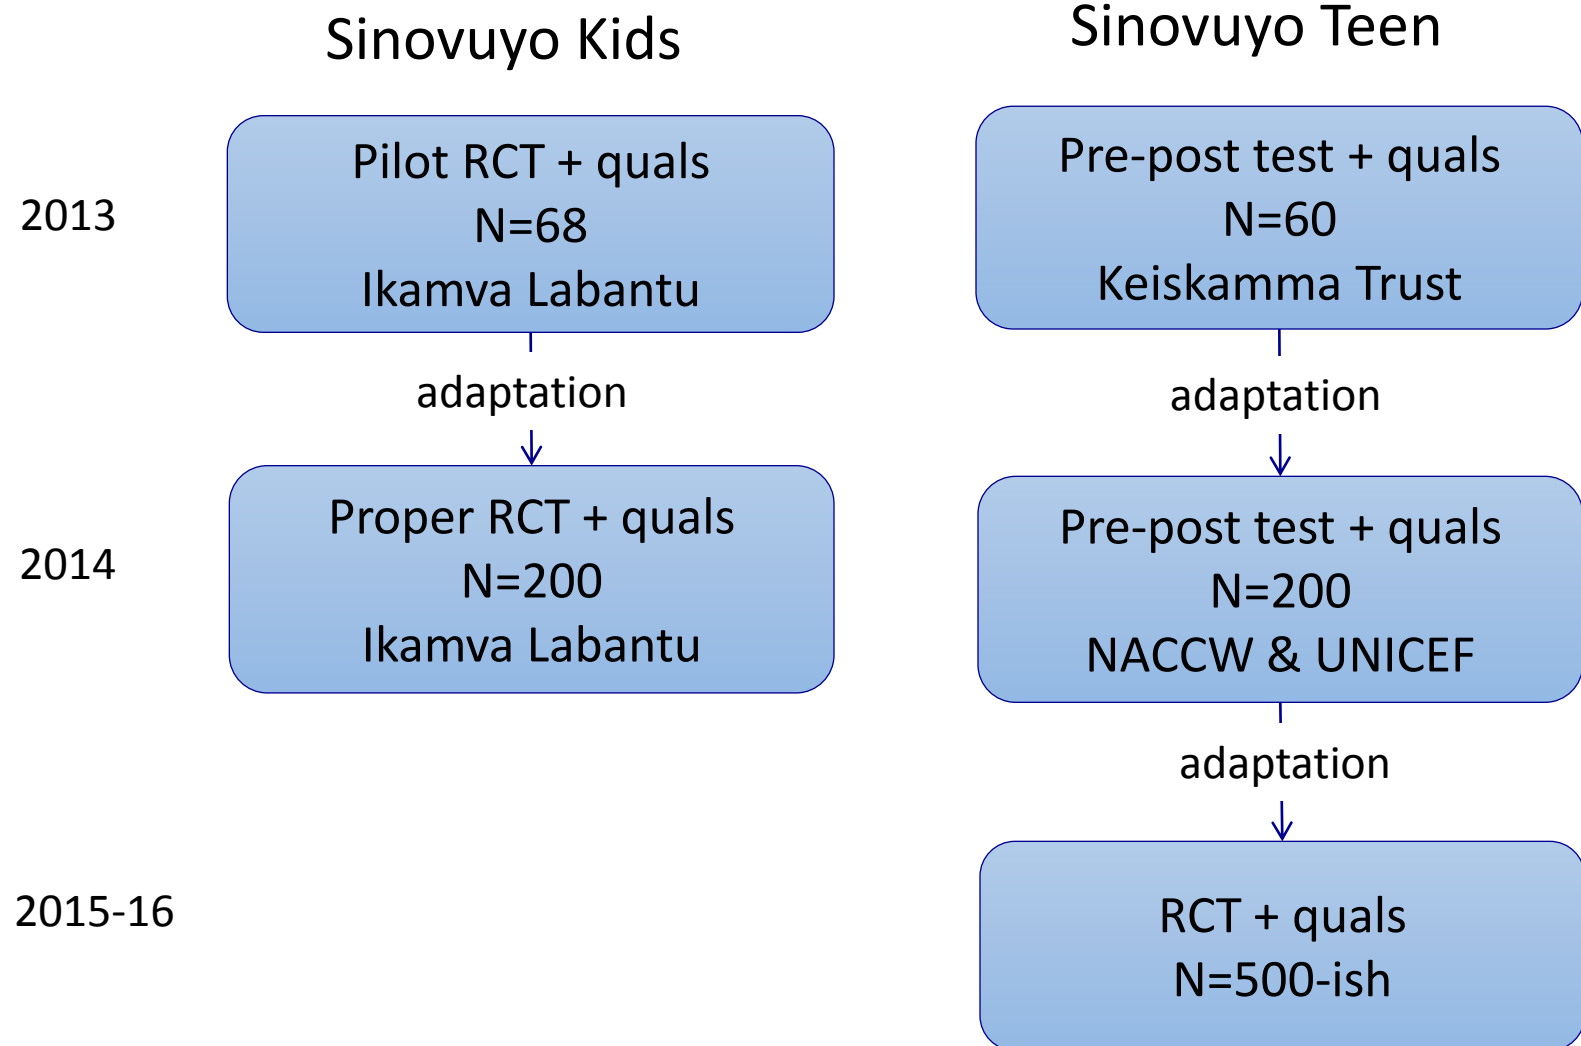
Sinovuyo Kids

Sinovuyo Teen

2013

Pilot RCT + quals
N=68
Ikamva Labantu

Pre-post test + quals
N=60
Keiskamma Trust

adaptation

adaptation

2014

Proper RCT + quals
N=200
Ikamva Labantu

Pre-post test + quals
N=200
NACCW & UNICEF

adaptation

2015-16

RCT + quals
N=500-ish